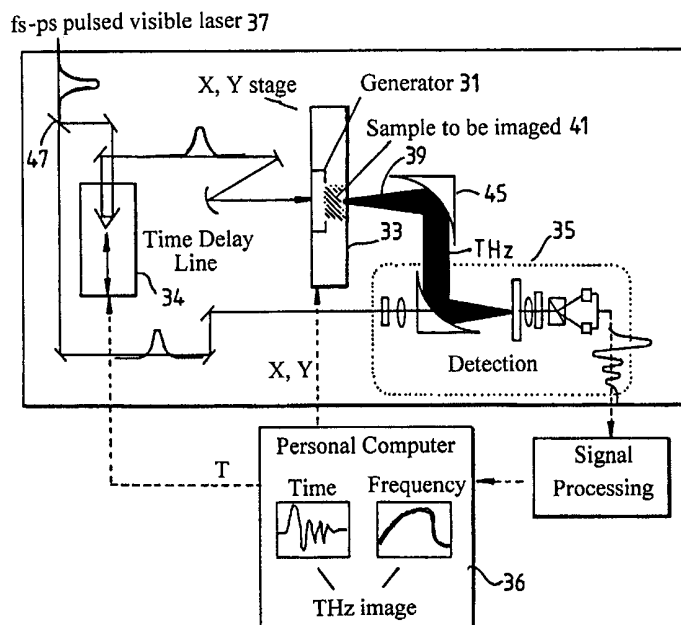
fs-ps pulsed visible laser 37

X, Y stage

Generator 31

Sample to be imaged 41

39

45

47

Time Delay Line

34

33

THz

35

Detection

X, Y

T

Personal Computer

Time

Frequency

THz image

36

Signal Processing